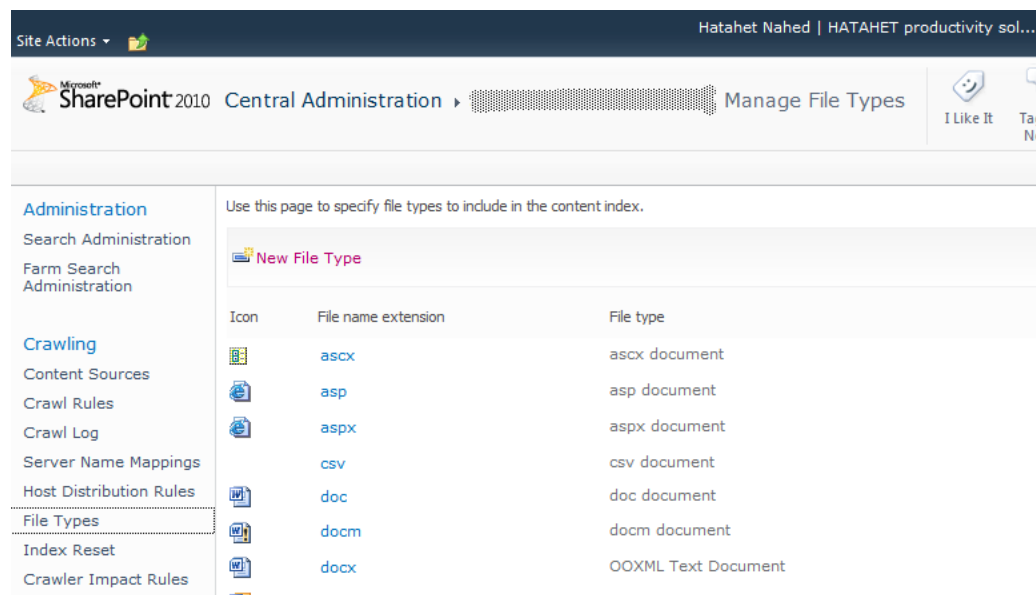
Site Actions ▾

Hatahet Nahed | HATAHET productivity sol...

Microsoft SharePoint 2010 Central Administration ▸ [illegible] Manage File Types

I Like It

Ta N

Administration
Search Administration
Farm Search Administration

Crawling
Content Sources
Crawl Rules
Crawl Log
Server Name Mappings
Host Distribution Rules
File Types
Index Reset
Crawler Impact Rules

Use this page to specify file types to include in the content index.

New File Type

| Icon | File name extension | File type |
|---|---|---|
| | ascx | ascx document |
| | asp | asp document |
| | aspx | aspx document |
| | csv | csv document |
| | doc | doc document |
| | docm | docm document |
| | docx | OOXML Text Document |